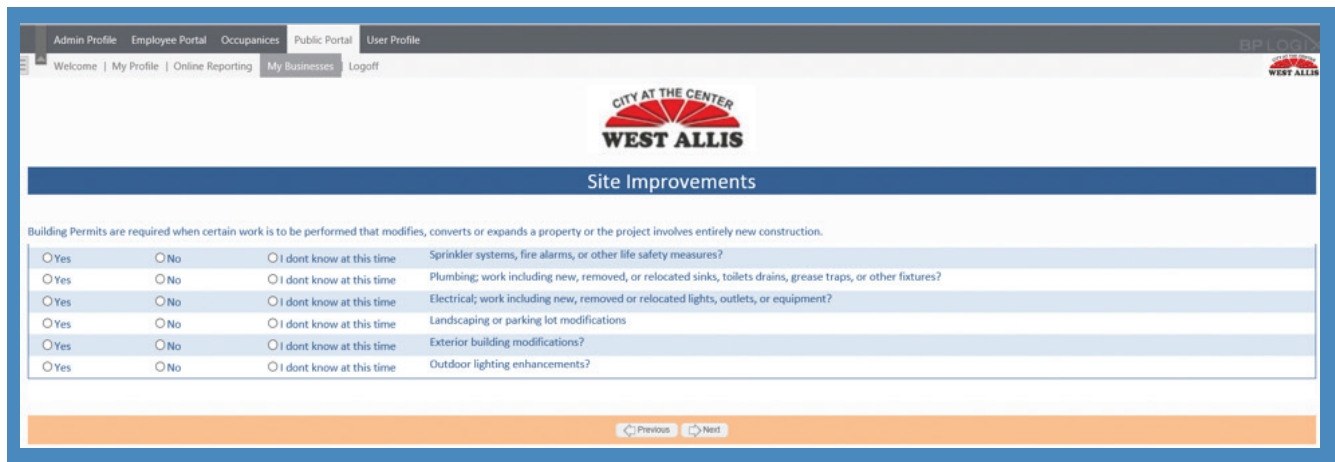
Admin Profile Employee Portal Occupanices Public Portal User Profile

BP LOGIX

Welcome | My Profile | Online Reporting My Businesses Logoff

CITY AT THE CENTER WEST ALLIS

CITY AT THE CENTER WEST ALLIS

Site Improvements

Building Permits are required when certain work is to be performed that modifies, converts or expands a property or the project involves entirely new construction.

| | | | |
|---|---|---|---|
| Yes | No | I dont know at this time | Sprinkler systems, fire alarms, or other life safety measures? |
| Yes | No | I dont know at this time | Plumbing; work including new, removed, or relocated sinks, toilets drains, grease traps, or other fixtures? |
| Yes | No | I dont know at this time | Electrical; work including new, removed or relocated lights, outlets, or equipment? |
| Yes | No | I dont know at this time | Landscaping or parking lot modifications |
| Yes | No | I dont know at this time | Exterior building modifications? |
| Yes | No | I dont know at this time | Outdoor lighting enhancements? |

Previous Next